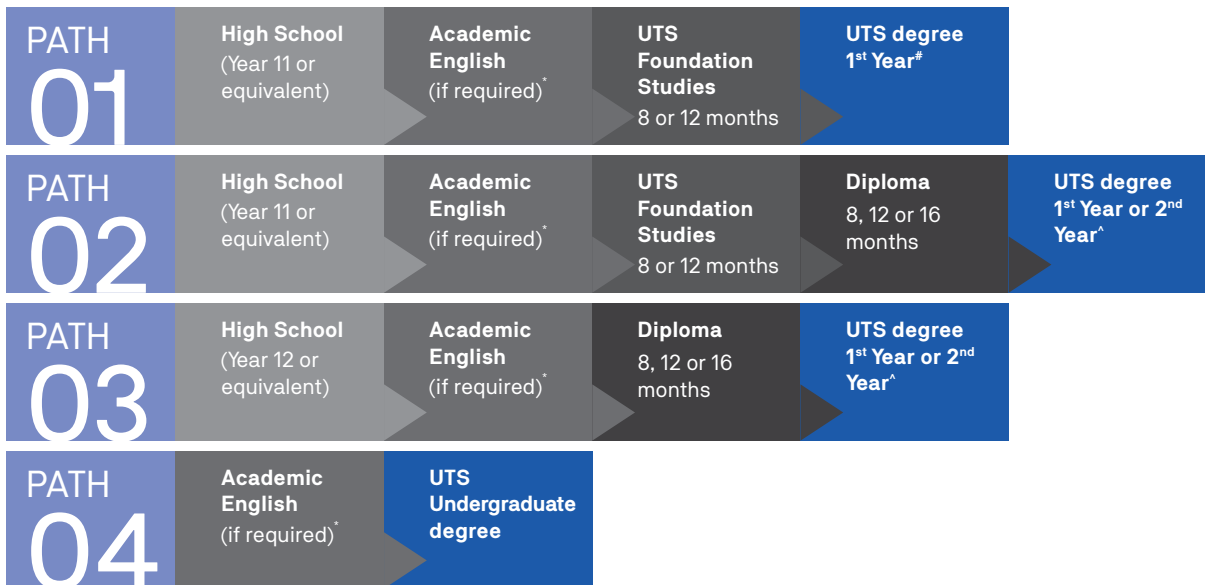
PATH 01

High School (Year 11 or equivalent)

Academic English (if required)*

UTS Foundation Studies 8 or 12 months

UTS degree 1st Year#

PATH 02

High School (Year 11 or equivalent)

Academic English (if required)*

UTS Foundation Studies 8 or 12 months

Diploma 8, 12 or 16 months

UTS degree 1st Year or 2nd Year^

PATH 03

High School (Year 12 or equivalent)

Academic English (if required)*

Diploma 8, 12 or 16 months

UTS degree 1st Year or 2nd Year^

PATH 04

Academic English (if required)*

UTS Undergraduate degree